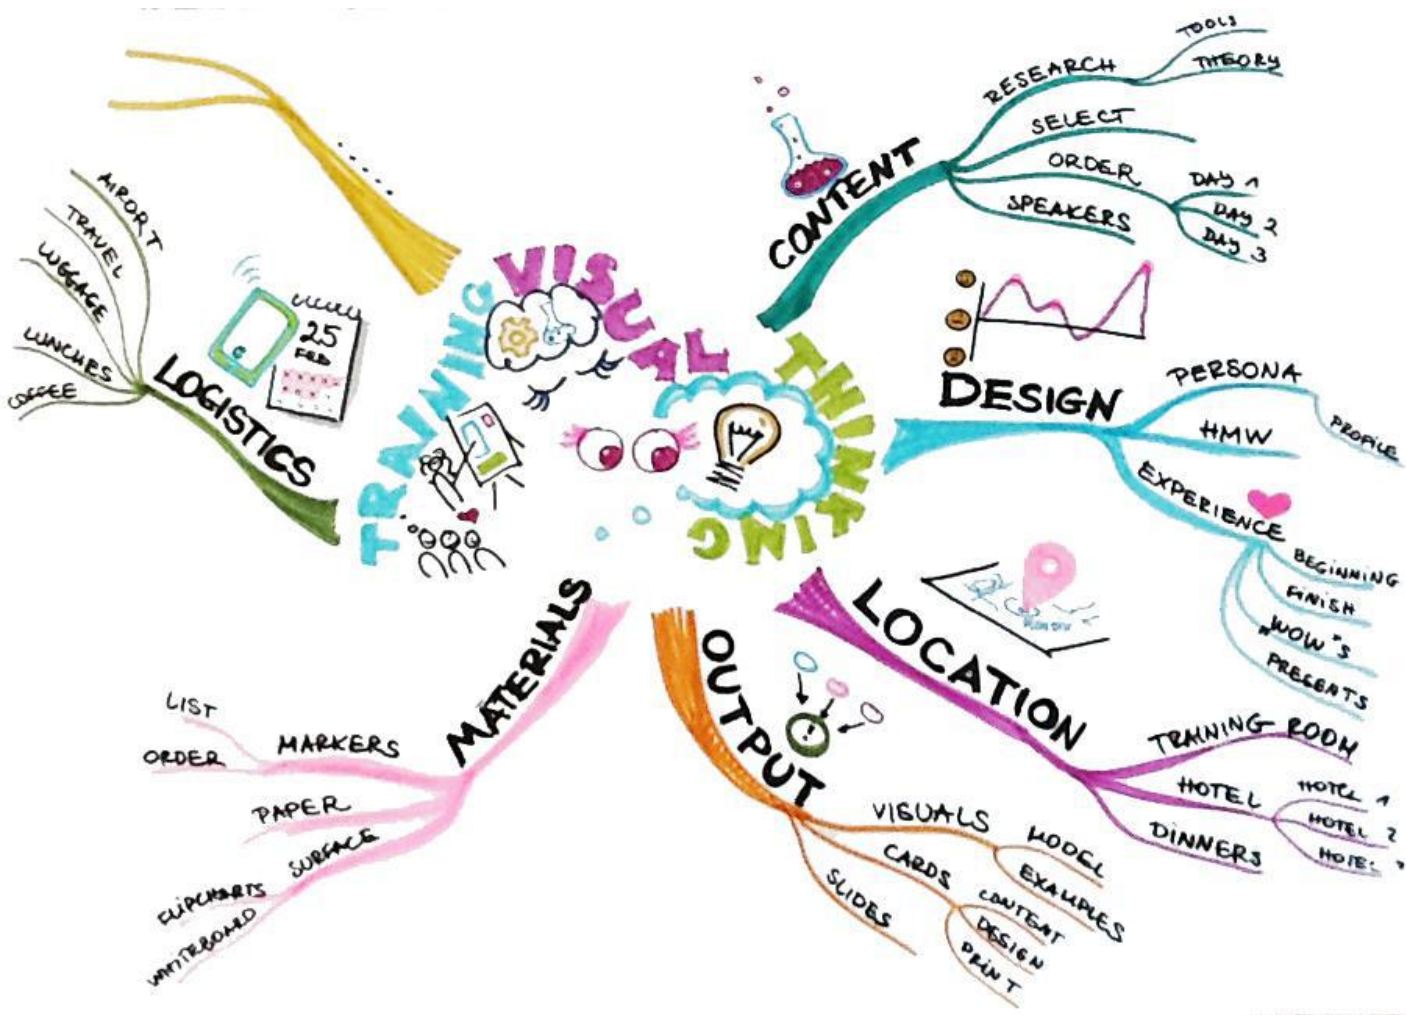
VISUAL THINKING TRAINING

CONTENT
RESEARCH
TOOLS
THEORY
SELECT
ORDER
DAY 1
DAY 2
DAY 3
SPEAKERS

DESIGN
PERSONA
PROFILE
HMW
EXPERIENCE
BEGINNING
FINISH
"WOW"S
PRESENTS

LOCATION
TRAINING ROOM
HOTEL
HOTEL 1
HOTEL 2
HOTEL 3
DINNERS

OUTPUT
VISUALS
MODEL
EXAMPLES
CARDS
CONTENT
DESIGN
PRINT
SLIDES

MATERIALS
MARKERS
LIST
ORDER
PAPER
SURFACE
FLIPCHARTS
WHITEBOARD

LOGISTICS
AIRPORT
TRAVEL
LUGGAGE
LUNCHES
COFFEE

25 FEB

.....